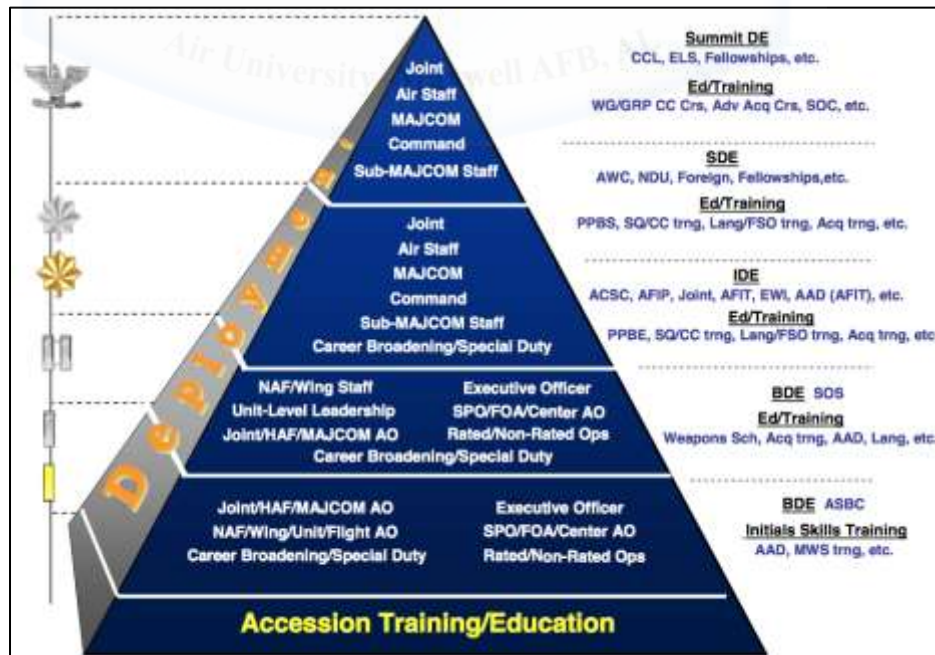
Air University, Maxwell AFB, AL

Joint
Air Staff
MAJCOM
Command
Sub-MAJCOM Staff

Joint
Air Staff
MAJCOM
Command
Sub-MAJCOM Staff
Career Broadening/Special Duty

NAF/Wing Staff
Unit-Level Leadership
Joint/HAF/MAJCOM AO

Executive Officer
SPO/FOA/Center AO
Rated/Non-Rated Ops
Career Broadening/Special Duty

Joint/HAF/MAJCOM AO
NAF/Wing/Unit/Flight AO
Career Broadening/Special Duty

Executive Officer
SPO/FOA/Center AO
Rated/Non-Rated Ops

Accession Training/Education

Deployment

Summit DE
CCL, ELS, Fellowships, etc.
Ed/Training
WG/GRP CC Crs, Adv Acq Crs, SOC, etc.

SDE
AWC, NDU, Foreign, Fellowships,etc.
Ed/Training
PPBS, SQ/CC trng, Lang/FSO trng, Acq trng, etc.

IDE
ACSC, AFIP, Joint, AFIT, EWI, AAD (AFIT), etc.
Ed/Training
PPBE, SQ/CC trng, Lang/FSO trng, Acq trng, etc

BDE SOS
Ed/Training
Weapons Sch, Acq trng, AAD, Lang, etc

BDE ASBC
Initials Skills Training
AAD, MWS trng, etc.